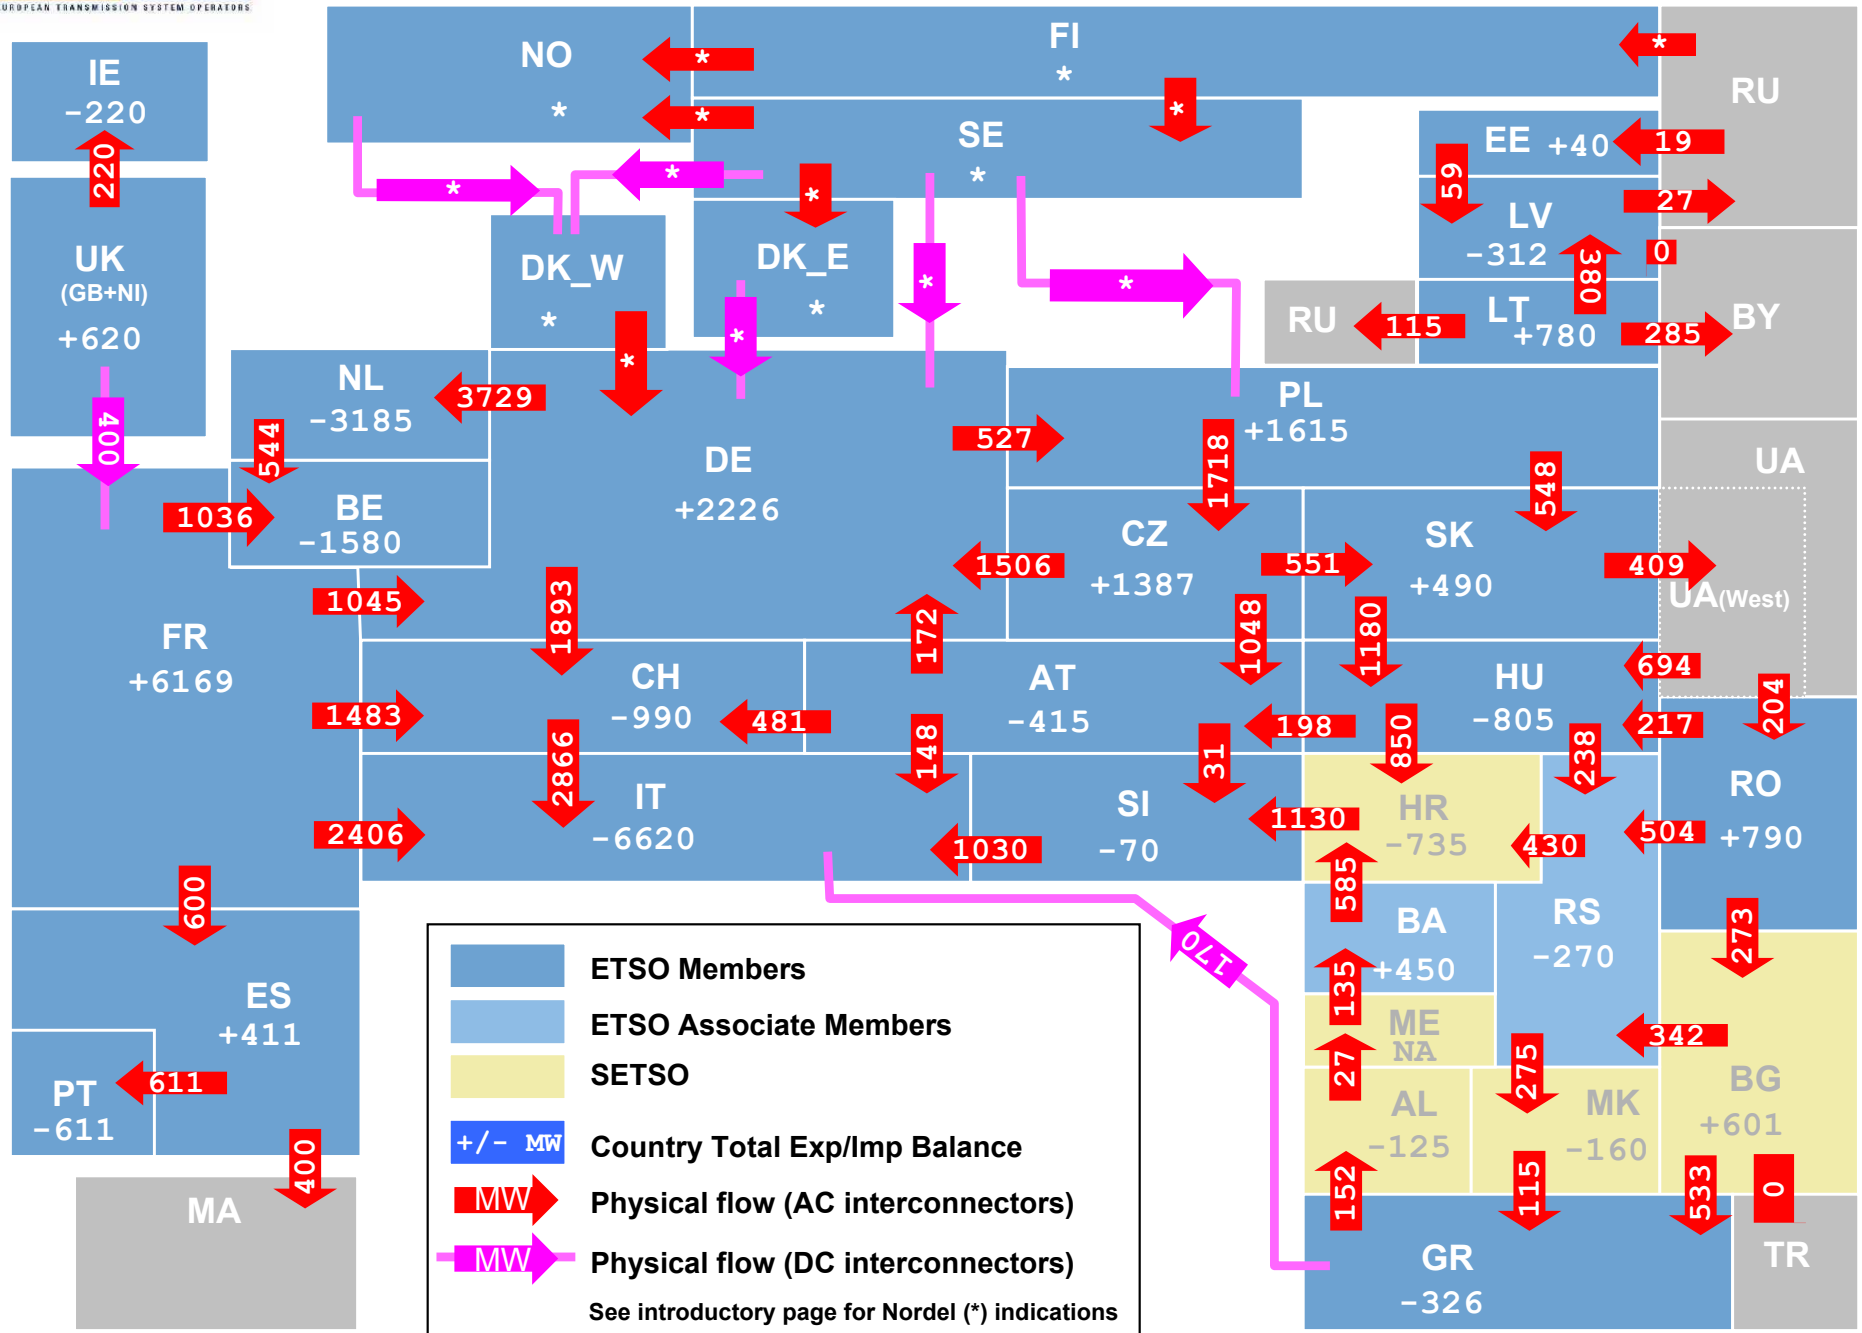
EUROPEAN TRANSMISSION SYSTEM OPERATORS

IE
-220
220

UK
(GB+NI)
+620
400

NO
*
*
*

FI
*
*
*

SE
*
*
*
*
*

RU

EE +40
19
59

LV
-312
27
0
380

RU
115

LT
+780
285

BY

DK_W
*
*

DK_E
*
*

NL
-3185
3729
544

BE
-1580
1036

DE
+2226
527

PL
+1615
1718
548

UA

CZ
+1387
1506
551

SK
+490
409

UA(West)

FR
+6169
1045
1893
172
1048
1180
694

CH
-990
481
1483

AT
-415
198
850
217
204

HU
-805
238

IT
-6620
2866
148
31
2406
1030

SI
-70
1130

HR
-735
430
504

RO
+790

600

ES
+411

PT
-611
611

MA
400

585
BA
+450
135

RS
-270
273

ME
NA
27
342

AL
-125
152

MK
-160
275
115

BG
+601
533
0

TR

GR
-326

170

ETSO Members
ETSO Associate Members
SETSO
+/- MW Country Total Exp/Imp Balance
MW Physical flow (AC interconnectors)
MW Physical flow (DC interconnectors)
See introductory page for Nordel (*) indications